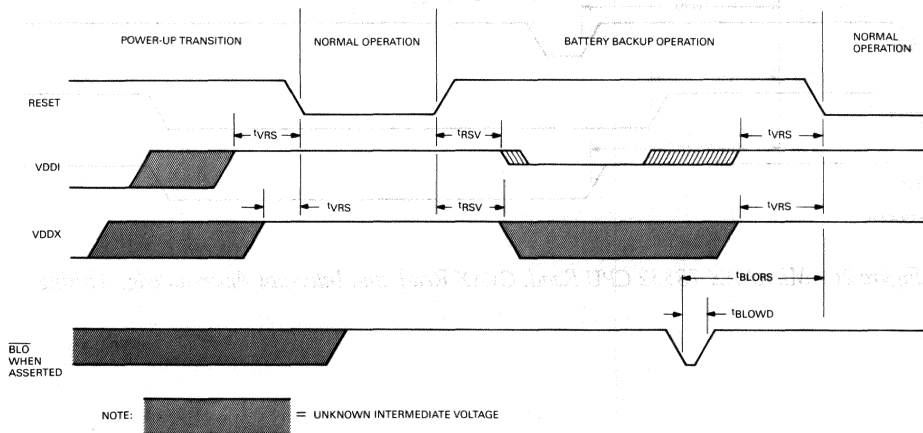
POWER-UP TRANSITION

NORMAL OPERATION

BATTERY BACKUP OPERATION

NORMAL OPERATION

RESET

$t_{VRS}$

$t_{RSV}$

$t_{VRS}$

VDDI

$t_{VRS}$

$t_{RSV}$

$t_{VRS}$

VDDX

$t_{BLORS}$

$t_{BLOWD}$

$\overline{BLO}$ WHEN ASSERTED

NOTE: = UNKNOWN INTERMEDIATE VOLTAGE